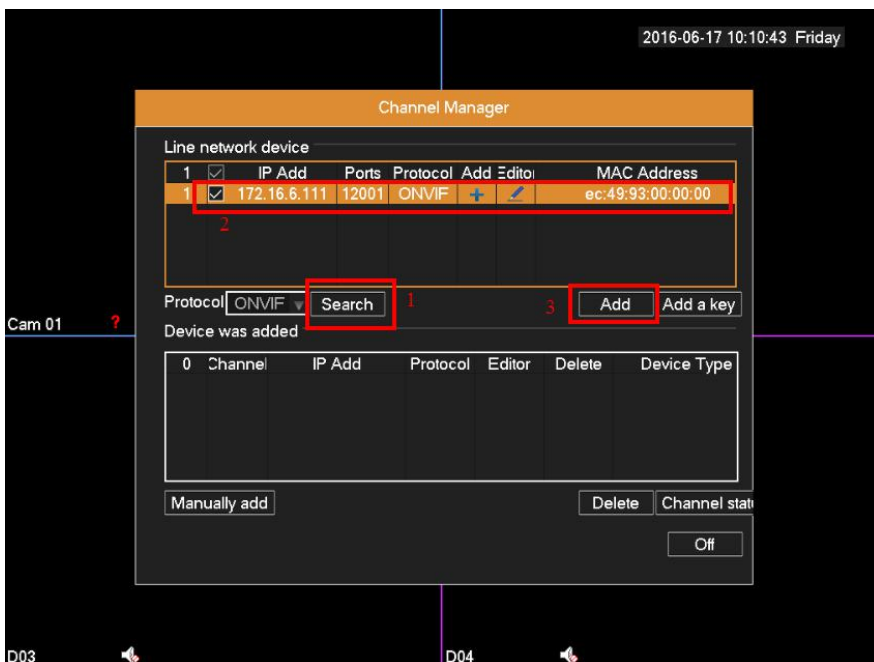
2016-06-17 10:10:43 Friday

Channel Manager

Line network device

| 1 | ☑ | IP Add | Ports | Protocol | Add | Editor | MAC Address |
|---|---|---|---|---|---|---|---|
| 1 | ☑ | 172.16.6.111 | 12001 | ONVIF | + | ✎ | ec:49:93:00:00:00 |

2

Protocol ONVIF Search 1 3 Add Add a key

Cam 01 ?

Device was added

| 0 | Channel | IP Add | Protocol | Editor | Delete | Device Type |
|---|---|---|---|---|---|---|

Manually add Delete Channel stat

Off

D03

D04